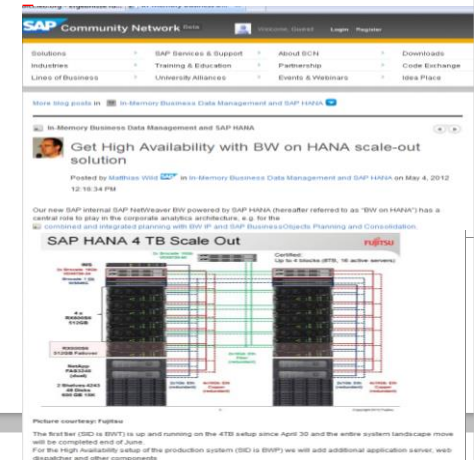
SAP Community Network Beta

Welcome, Guest Login Register

Solutions
Industries
Lines of Business
SAP Services & Support
Training & Education
University Alliances
About SCN
Partnership
Events & Webinars
Downloads
Code Exchange
Idea Place

More blog posts in In-Memory Business Data Management and SAP HANA

In-Memory Business Data Management and SAP HANA

Get High Availability with BW on HANA scale-out solution

Posted by Matthias Wild in In-Memory Business Data Management and SAP HANA on May 4, 2012 12:16:34 PM

Our new SAP internal SAP NetWeaver BW powered by SAP HANA (hereafter referred to as "BW on HANA") has a central role to play in the corporate analytics architecture, e.g. for the combined and integrated planning with BW IP and SAP BusinessObjects Planning and Consolidation.

SAP HANA 4 TB Scale Out

FUJITSU

Certified: Up to 4 blocks (8TB, 16 active servers)

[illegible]

4 x RX600S6 512GB

RX600S6 512GB Failover

NetApp FAS3240 (dual)

2 Shelves 4243 48 Disks 600 GB 15K

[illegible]

Picture courtesy: Fujitsu

The first tier (SID is BWT) is up and running on the 4TB setup since April 30 and the entire system landscape move will be completed end of June.

For the High Availability setup of the production system (SID is BWP) we will add additional application server, web dispatcher and other components.